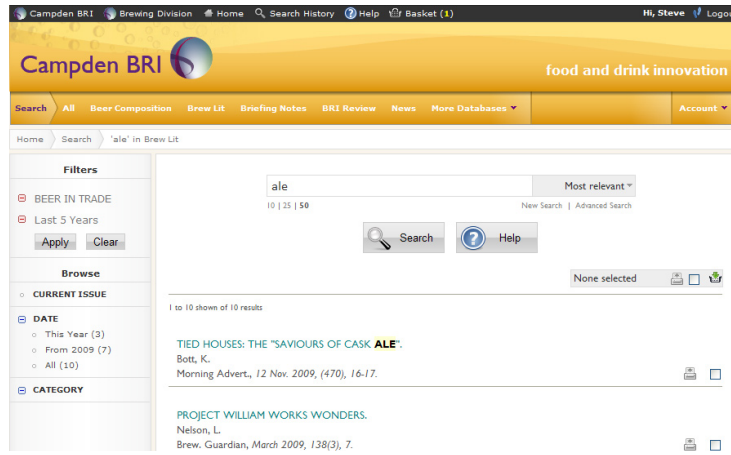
Campden BRI Brewing Division Home Search History Help Basket (1) Hi, Steve Logo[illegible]

Campden BRI

food and drink innovation

Search All Beer Composition Brew Lit Briefing Notes BRI Review News More Databases Account

Home Search 'ale' in Brew Lit

Filters

BEER IN TRADE

Last 5 Years

Apply Clear

Browse

CURRENT ISSUE

DATE

This Year (3)

From 2009 (7)

All (10)

CATEGORY

ale

Most relevant

10 | 25 | 50

New Search | Advanced Search

Search

Help

None selected

1 to 10 shown of 10 results

TIED HOUSES: THE "SAVIOURS OF CASK ALE".
Bott, K.
Morning Advert., 12 Nov. 2009, (470), 16-17.

PROJECT WILLIAM WORKS WONDERS.
Nelson, L.
Brew. Guardian, March 2009, 138(3), 7.